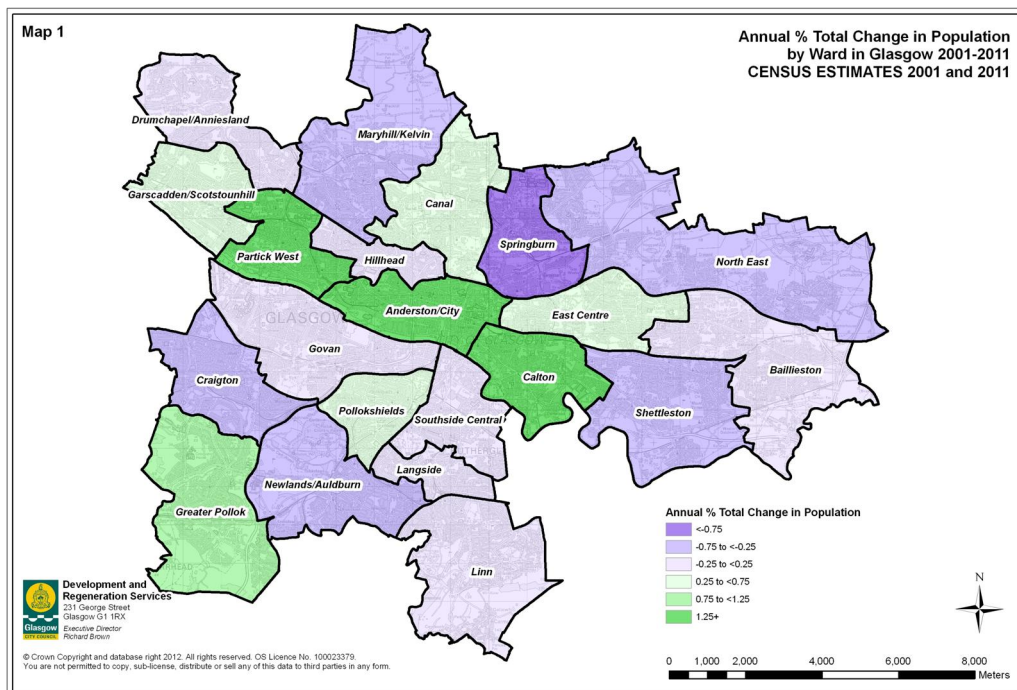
Map 1

Annual % Total Change in Population by Ward in Glasgow 2001-2011
CENSUS ESTIMATES 2001 and 2011

Drumchapel/Anniesland

Maryhill/Kelvin

Garscadden/Scotstounhill

Canal

Springburn

Partick West

Hillhead

North East

Anderston/City

East Centre

GLASGOW

Govan

Baillieston

Craigton

Calton

Pollokshields

Southside Central

Shettleston

Langside

Newlands/Auldburn

Greater Pollok

Linn

Annual % Total Change in Population
<-0.75
-0.75 to <-0.25
-0.25 to <0.25
0.25 to <0.75
0.75 to <1.25
1.25+

Development and Regeneration Services
231 George Street
Glasgow G1 1RX
Executive Director
Richard Brown

Glasgow
CITY COUNCIL

© Crown Copyright and database right 2012. All rights reserved. OS Licence No. 100023379.
You are not permitted to copy, sub-license, distribute or sell any of this data to third parties in any form.

N

0 1,000 2,000 4,000 6,000 8,000
Meters